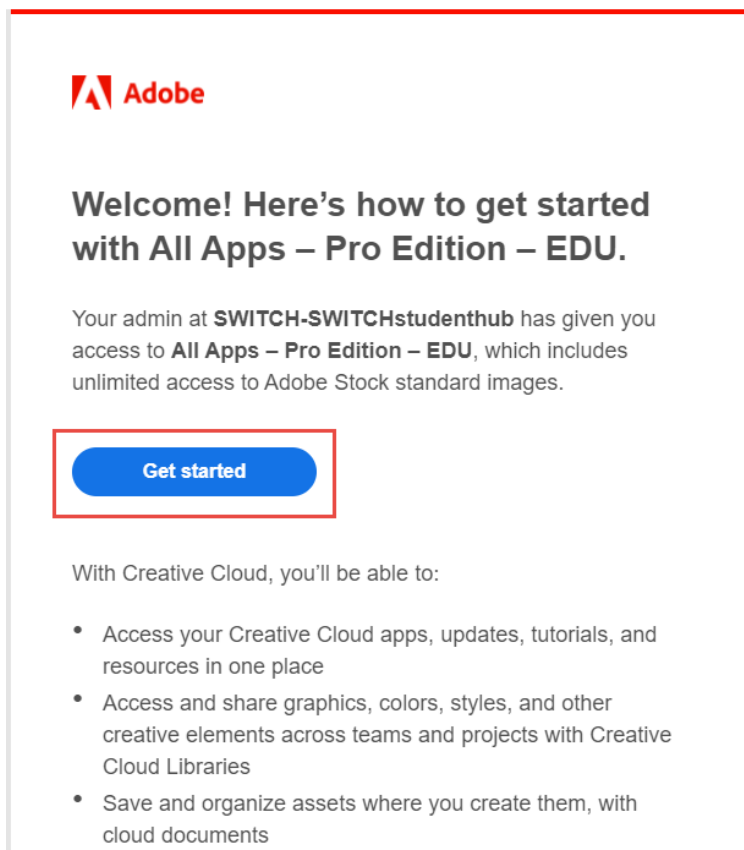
Adobe

Welcome! Here’s how to get started with All Apps – Pro Edition – EDU.

Your admin at **SWITCH-SWITCHstudenthub** has given you access to **All Apps – Pro Edition – EDU**, which includes unlimited access to Adobe Stock standard images.

Get started

With Creative Cloud, you’ll be able to:

- Access your Creative Cloud apps, updates, tutorials, and resources in one place
- Access and share graphics, colors, styles, and other creative elements across teams and projects with Creative Cloud Libraries
- Save and organize assets where you create them, with cloud documents